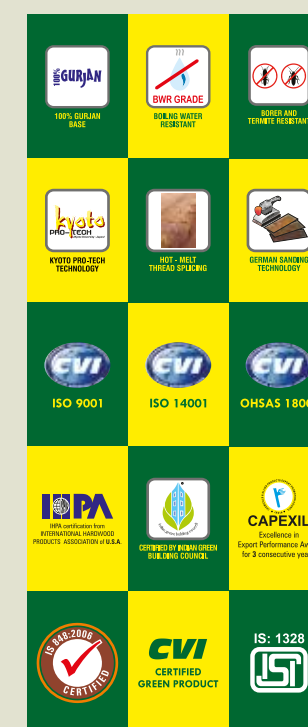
100% GURJAN

100% GURJAN BASE

BWR GRADE

BOILING WATER RESISTANT

BORER AND TERMITE RESISTANT

kyoto PRO-TECH

KYOTO PRO-TECH TECHNOLOGY

HOT - MELT THREAD SPLICING

GERMAN SANDING TECHNOLOGY

CVI

ISO 9001

CVI

ISO 14001

CVI

OHSAS 180

IHPA

IHPA certification from INTERNATIONAL HARDWOOD PRODUCTS ASSOCIATION of U.S.A.

CERTIFIED BY INDIAN GREEN BUILDING COUNCIL

CAPEXIL

Excellence in Export Performance Av for 3 consecutive yea

IS 848:2006 CERTIFIED

CVI

CERTIFIED GREEN PRODUCT

IS: 1328

ISI